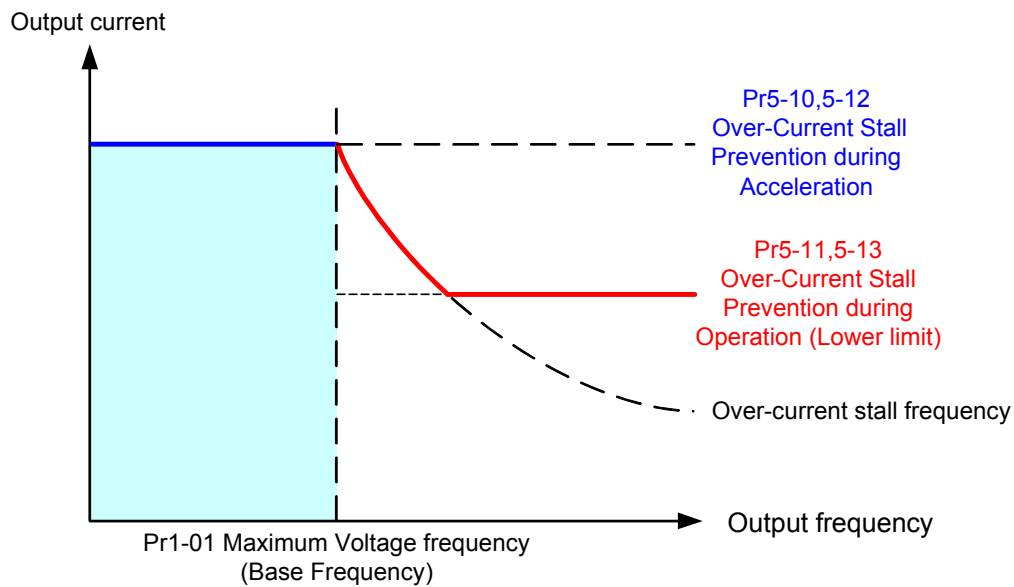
Output current

Pr5-10,5-12
Over-Current Stall
Prevention during
Acceleration

Pr5-11,5-13
Over-Current Stall
Prevention during
Operation (Lower limit)

Over-current stall frequency

Output frequency

Pr1-01 Maximum Voltage frequency
(Base Frequency)